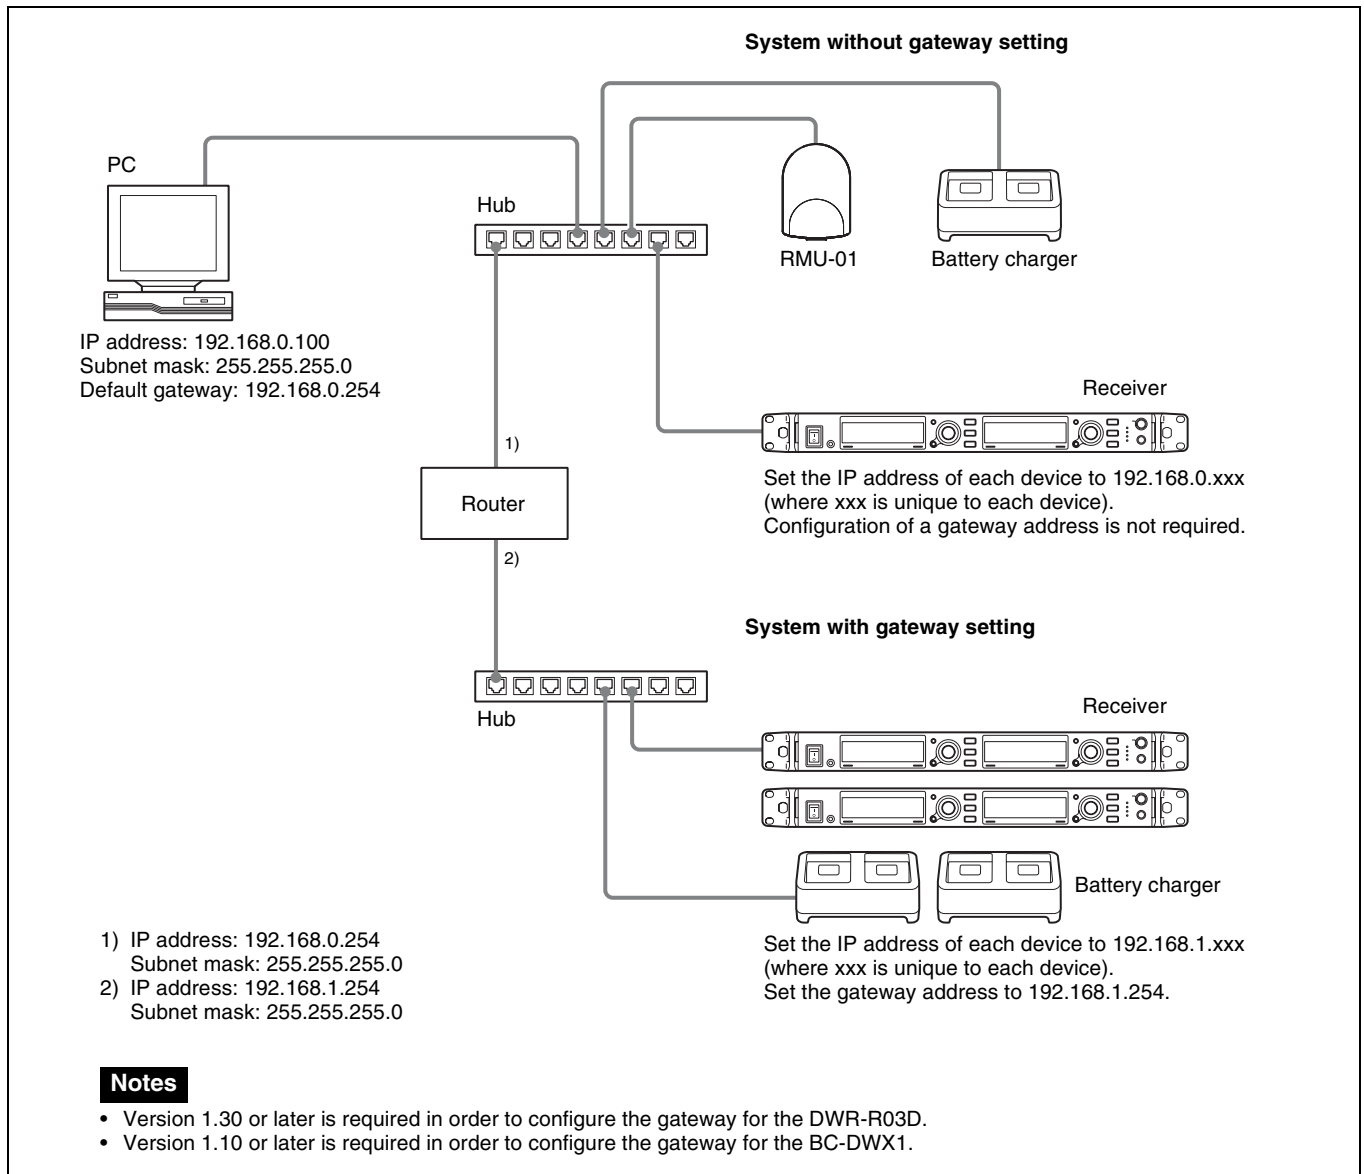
System without gateway setting

PC

Hub

RMU-01

Battery charger

IP address: 192.168.0.100
Subnet mask: 255.255.255.0
Default gateway: 192.168.0.254

Receiver

1)

Router

2)

Set the IP address of each device to 192.168.0.xxx (where xxx is unique to each device).
Configuration of a gateway address is not required.

System with gateway setting

Hub

Receiver

Battery charger

1) IP address: 192.168.0.254
Subnet mask: 255.255.255.0
2) IP address: 192.168.1.254
Subnet mask: 255.255.255.0

Set the IP address of each device to 192.168.1.xxx (where xxx is unique to each device).
Set the gateway address to 192.168.1.254.

Notes

• Version 1.30 or later is required in order to configure the gateway for the DWR-R03D.
• Version 1.10 or later is required in order to configure the gateway for the BC-DWX1.